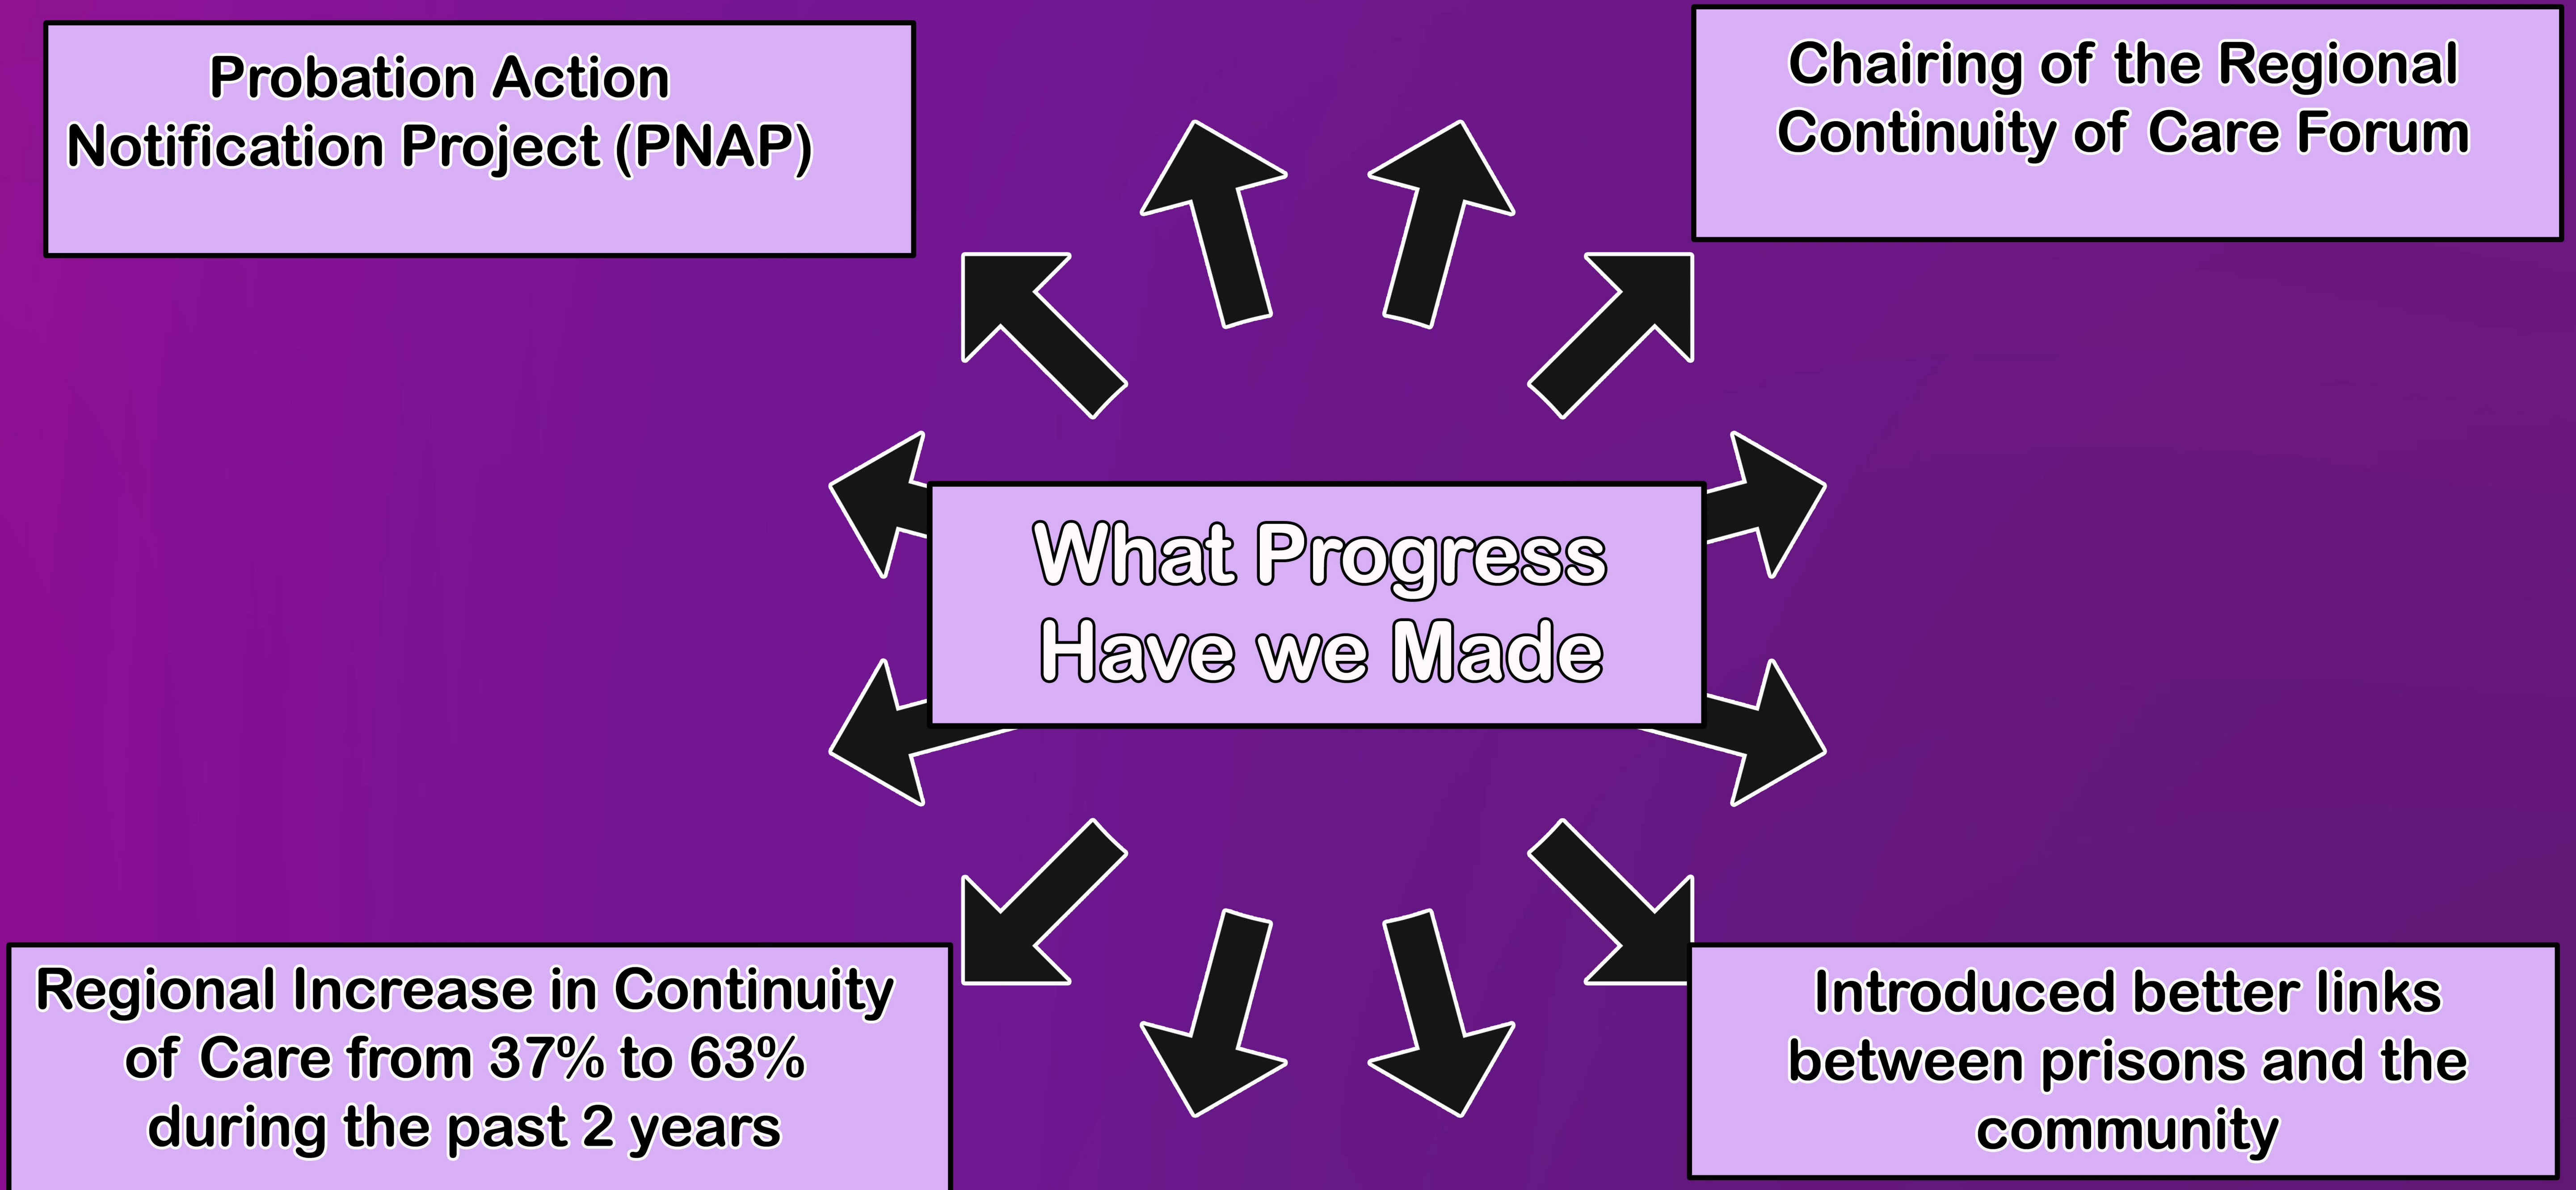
Probation Action Notification Project (PNAP)

Chairing of the Regional Continuity of Care Forum

What Progress Have we Made

Regional Increase in Continuity of Care from 37% to 63% during the past 2 years

Introduced better links between prisons and the community